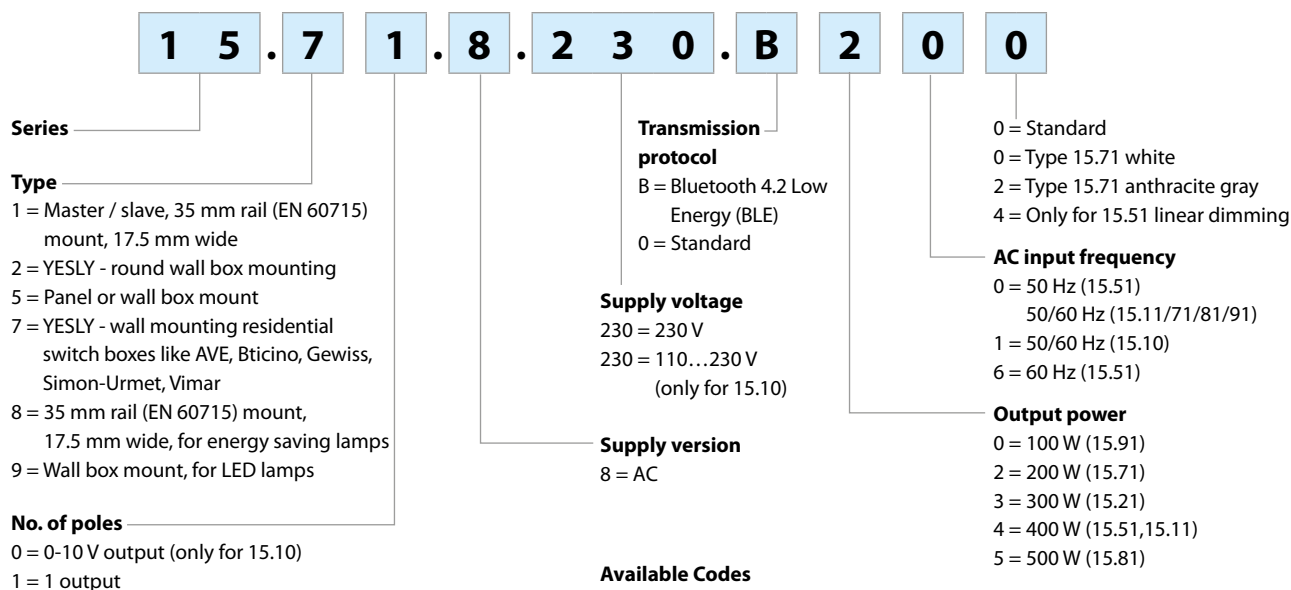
1 5 . 7 1 . 8 . 2 3 0 . B 2 0 0

Series

Type
1 = Master / slave, 35 mm rail (EN 60715) mount, 17.5 mm wide
2 = YESLY - round wall box mounting
5 = Panel or wall box mount
7 = YESLY - wall mounting residential switch boxes like AVE, Bticino, Gewiss, Simon-Urmet, Vimar
8 = 35 mm rail (EN 60715) mount, 17.5 mm wide, for energy saving lamps
9 = Wall box mount, for LED lamps

No. of poles
0 = 0-10 V output (only for 15.10)
1 = 1 output

Transmission protocol
B = Bluetooth 4.2 Low Energy (BLE)
0 = Standard

Supply voltage
230 = 230 V
230 = 110…230 V (only for 15.10)

Supply version
8 = AC

Available Codes

0 = Standard
0 = Type 15.71 white
2 = Type 15.71 anthracite gray
4 = Only for 15.51 linear dimming

AC input frequency
0 = 50 Hz (15.51)
50/60 Hz (15.11/71/81/91)
1 = 50/60 Hz (15.10)
6 = 60 Hz (15.51)

Output power
0 = 100 W (15.91)
2 = 200 W (15.71)
3 = 300 W (15.21)
4 = 400 W (15.51,15.11)
5 = 500 W (15.81)